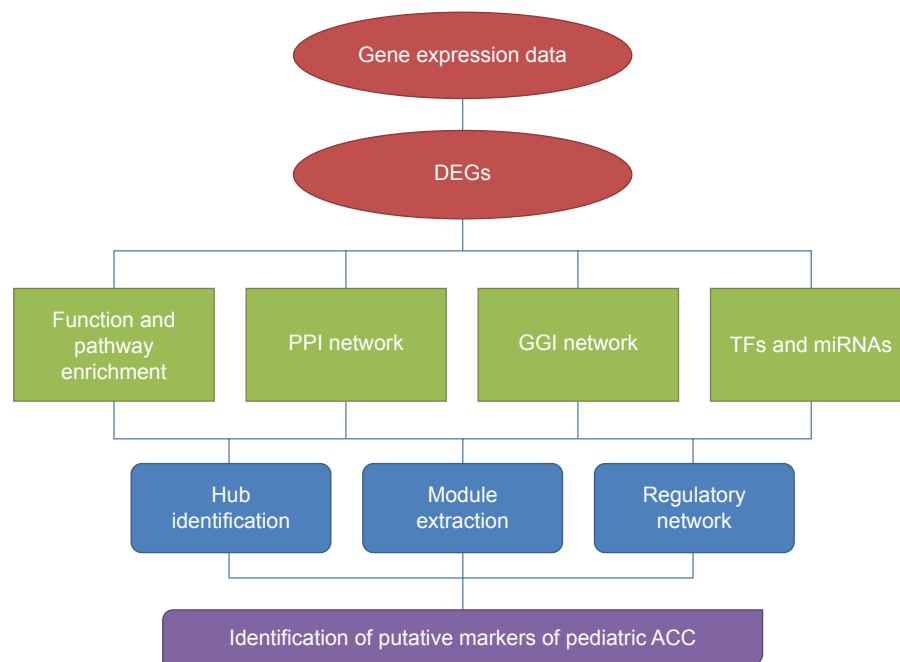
Gene expression data

DEGs

Function and pathway enrichment

PPI network

GGI network

TFs and miRNAs

Hub identification

Module extraction

Regulatory network

Identification of putative markers of pediatric ACC